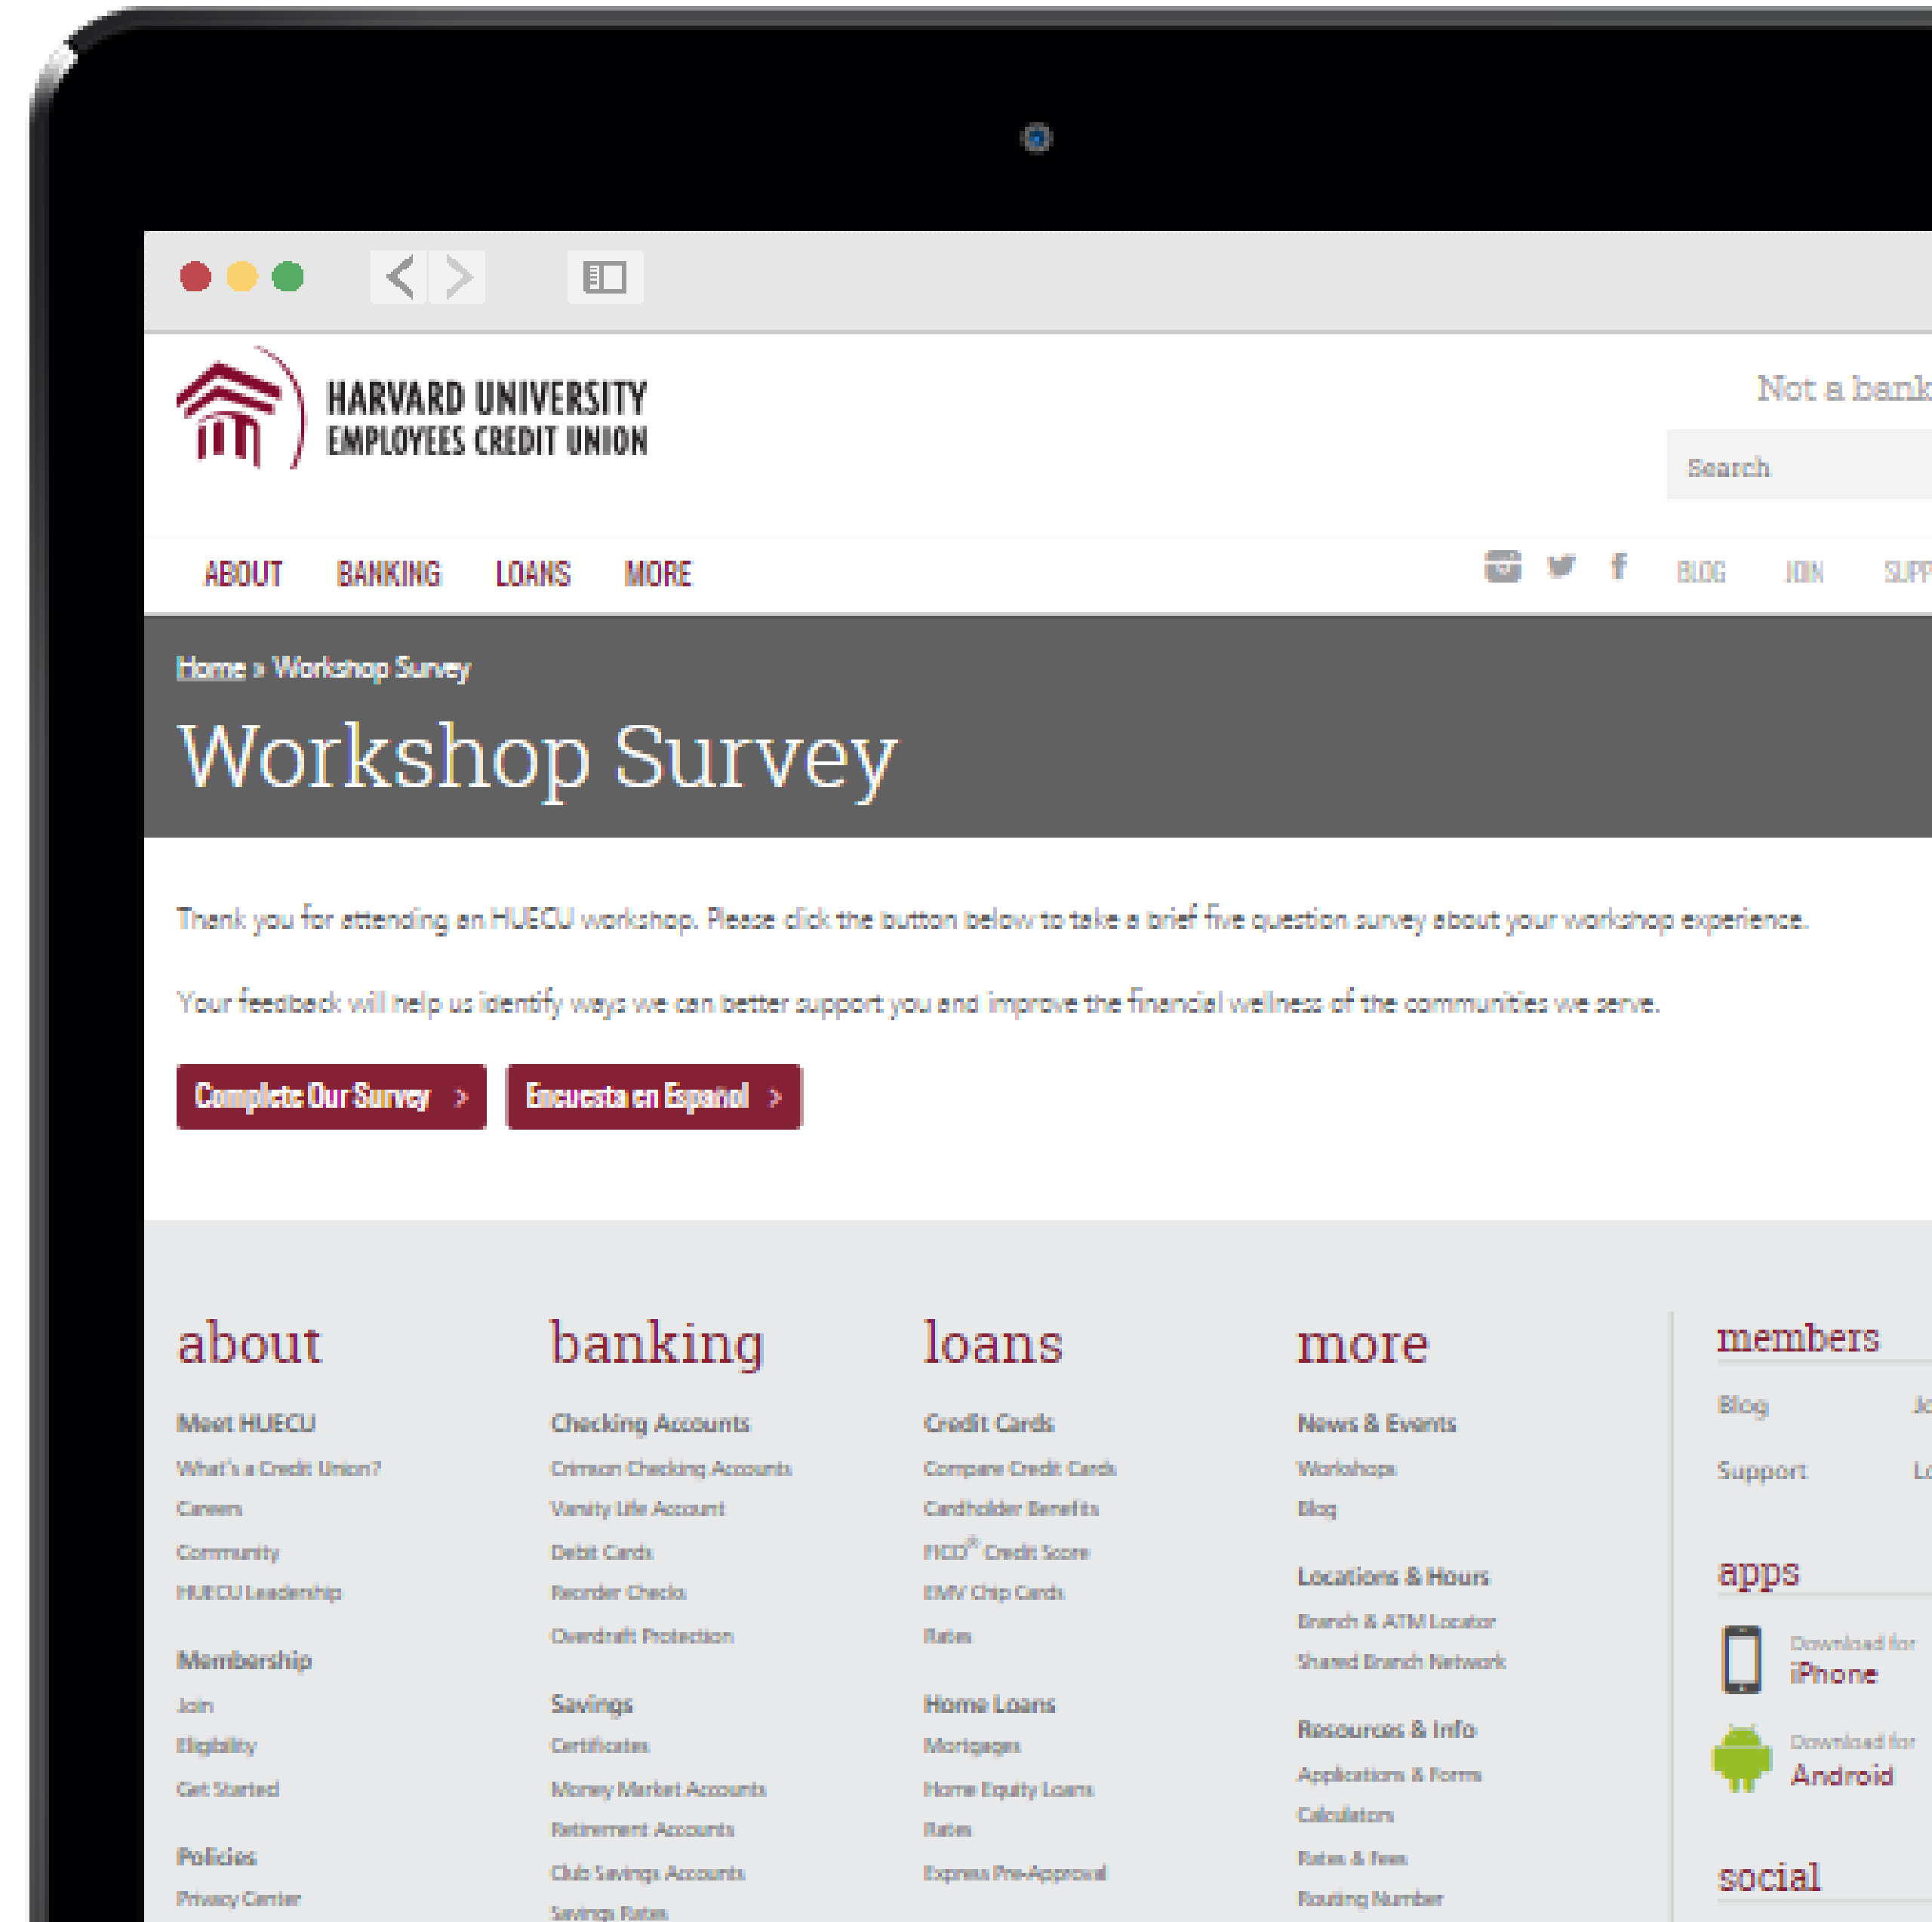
HARVARD UNIVERSITY
EMPLOYEES CREDIT UNION

Not a bank

Search

ABOUT BANKING LOANS MORE

BLOG JOIN SUPP

Home » Workshop Survey

Workshop Survey

Thank you for attending an HUECU workshop. Please click the button below to take a brief five question survey about your workshop experience.

Your feedback will help us identify ways we can better support you and improve the financial wellness of the communities we serve.

Complete Our Survey › Encuesta en Español ›

about

Meet HUECU
What's a Credit Union?
Careers
Community
HUECU Leadership

Membership
Join
Eligibility
Get Started

Policies
Privacy Center

banking

Checking Accounts
Crimson Checking Accounts
Varsity Life Account
Debit Cards
Reorder Checks
Overdraft Protection

Savings
Certificates
Money Market Accounts
Retirement Accounts
Club Savings Accounts
Savings Rates

loans

Credit Cards
Compare Credit Cards
Cardholder Benefits
FICO® Credit Score
EMV Chip Cards
Rates

Home Loans
Mortgages
Home Equity Loans
Rates
Express Pre-Approval

more

News & Events
Workshops
Blog

Locations & Hours
Branch & ATM Locator
Shared Branch Network

Resources & Info
Applications & Forms
Calculators
Rates & Fees
Routing Number

members

Blog Jo
Support Lo

apps

Download for iPhone

Download for Android

social